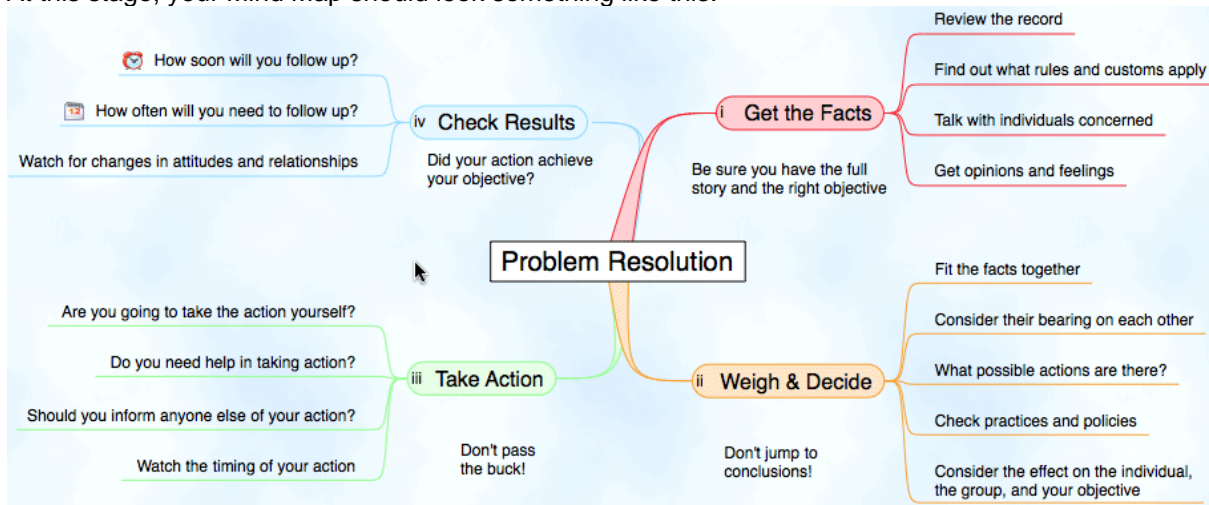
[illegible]

Problem Resolution

i Get the Facts

Review the record

Find out what rules and customs apply

Talk with individuals concerned

Get opinions and feelings

Be sure you have the full story and the right objective

ii Weigh & Decide

Fit the facts together

Consider their bearing on each other

What possible actions are there?

Check practices and policies

Consider the effect on the individual, the group, and your objective

Don't jump to conclusions!

iii Take Action

Are you going to take the action yourself?

Do you need help in taking action?

Should you inform anyone else of your action?

Watch the timing of your action

Don't pass the buck!

iv Check Results

How soon will you follow up?

12

How often will you need to follow up?

Watch for changes in attitudes and relationships

Did your action achieve your objective?